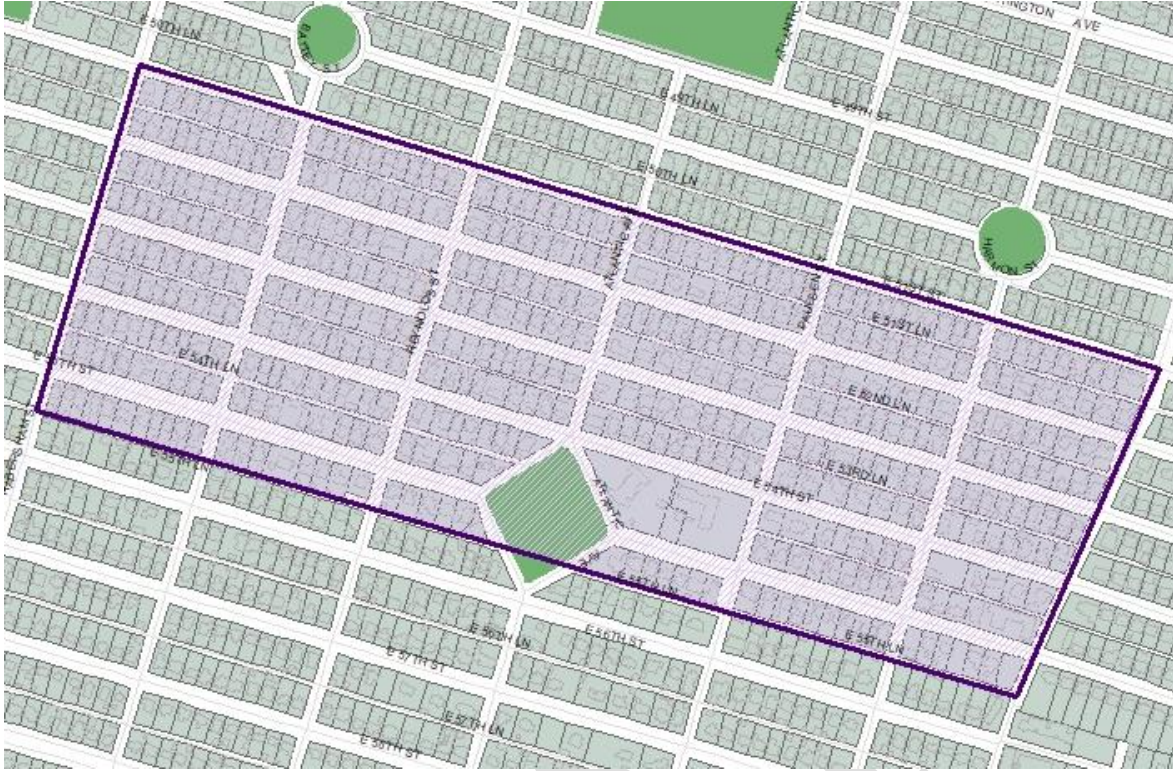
E 50TH LN
RANDY ST
HINGTON AVE
E 49TH LN
E 49TH ST
E 50TH LN
HIGHLAND ST
E 51ST LN
E 54TH LN
E 54TH ST
E 52ND LN
E 53RD LN
E 54TH ST
E 55TH LN
E 56TH LN
E 56TH ST
E 57TH ST
E 55TH LN
E 57TH LN
E 58TH ST